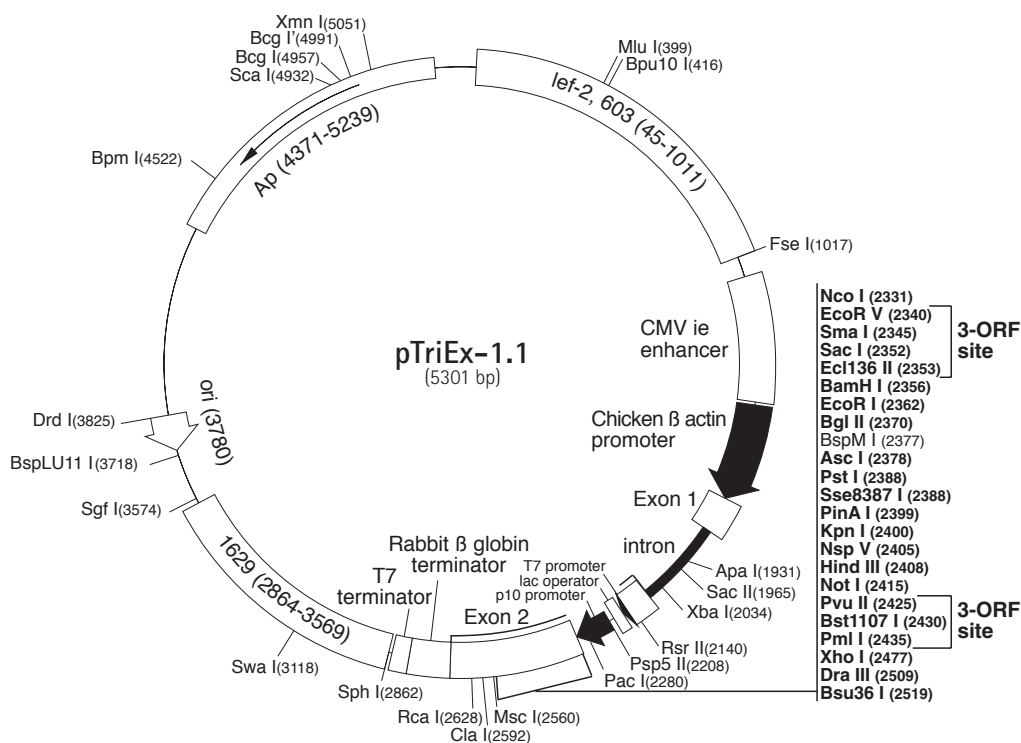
Xmn I(5051)
Bcg I'(4991)
Bcg I(4957)
Sca I(4932)
Mlu I(399)
Bpu10 I(416)
lef-2, 603 (45-1011)
Ap (4371-5239)
Bpm I(4522)
Fse I(1017)
CMV ie enhancer
pTriEx-1.1
(5301 bp)
ori (3780)
Drd I(3825)
BspLU11 I(3718)
Chicken ß actin promoter
Sgf I(3574)
Exon 1
intron
1629 (2864-3569)
Rabbit ß globin terminator
T7 terminator
T7 promoter
lac operator
p10 promoter
Apa I(1931)
Sac II(1965)
Xba I(2034)
Exon 2
Rsr II(2140)
Psp5 II(2208)
Pac I(2280)
Swa I(3118)
Sph I(2862)
Rca I(2628)
Cla I(2592)
Msc I(2560)

Nco I (2331)
EcoR V (2340)
Sma I (2345)
Sac I (2352)
Ecl136 II (2353)
3-ORF site
BamH I (2356)
EcoR I (2362)
Bgl II (2370)
BspM I (2377)
Asc I (2378)
Pst I (2388)
Sse8387 I (2388)
PinA I (2399)
Kpn I (2400)
Nsp V (2405)
Hind III (2408)
Not I (2415)
Pvu II (2425)
Bst1107 I (2430)
Pml I (2435)
Xho I (2477)
3-ORF site
Dra III (2509)
Bsu36 I (2519)